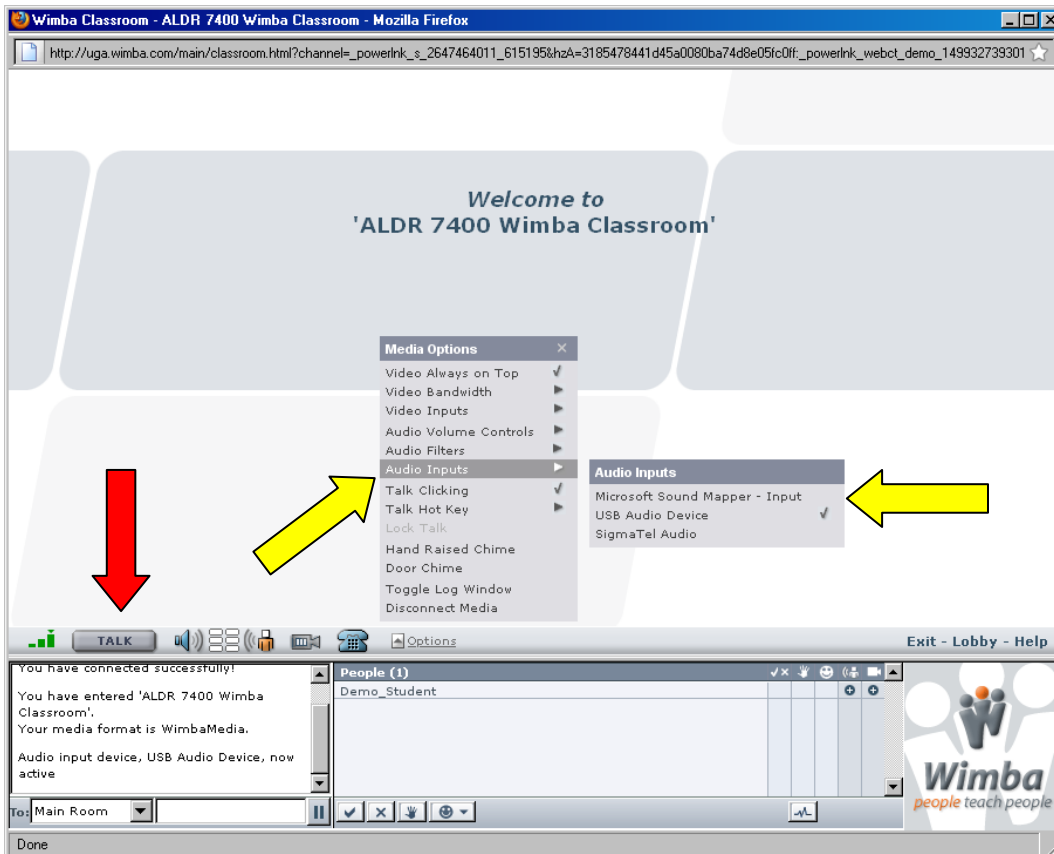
Wimba Classroom - ALDR 7400 Wimba Classroom - Mozilla Firefox

http://uga.wimba.com/main/classroom.html?channel=_powerlnk_s_2647464011_615195&hzA=3185478441d45a0080ba74d8e05fc0ff;_powerlnk_webct_demo_149932739301

Welcome to
'ALDR 7400 Wimba Classroom'

Media Options
Video Always on Top
Video Bandwidth
Video Inputs
Audio Volume Controls
Audio Filters
Audio Inputs
Talk Clicking
Talk Hot Key
Lock Talk
Hand Raised Chime
Door Chime
Toggle Log Window
Disconnect Media

Audio Inputs
Microsoft Sound Mapper - Input
USB Audio Device
SigmaTel Audio

TALK
Options
Exit - Lobby - Help

You have connected successfully!

You have entered 'ALDR 7400 Wimba Classroom'.
Your media format is WimbaMedia.

Audio input device, USB Audio Device, now active

To: Main Room

People (1)
Demo_Student

Wimba
people teach people

Done